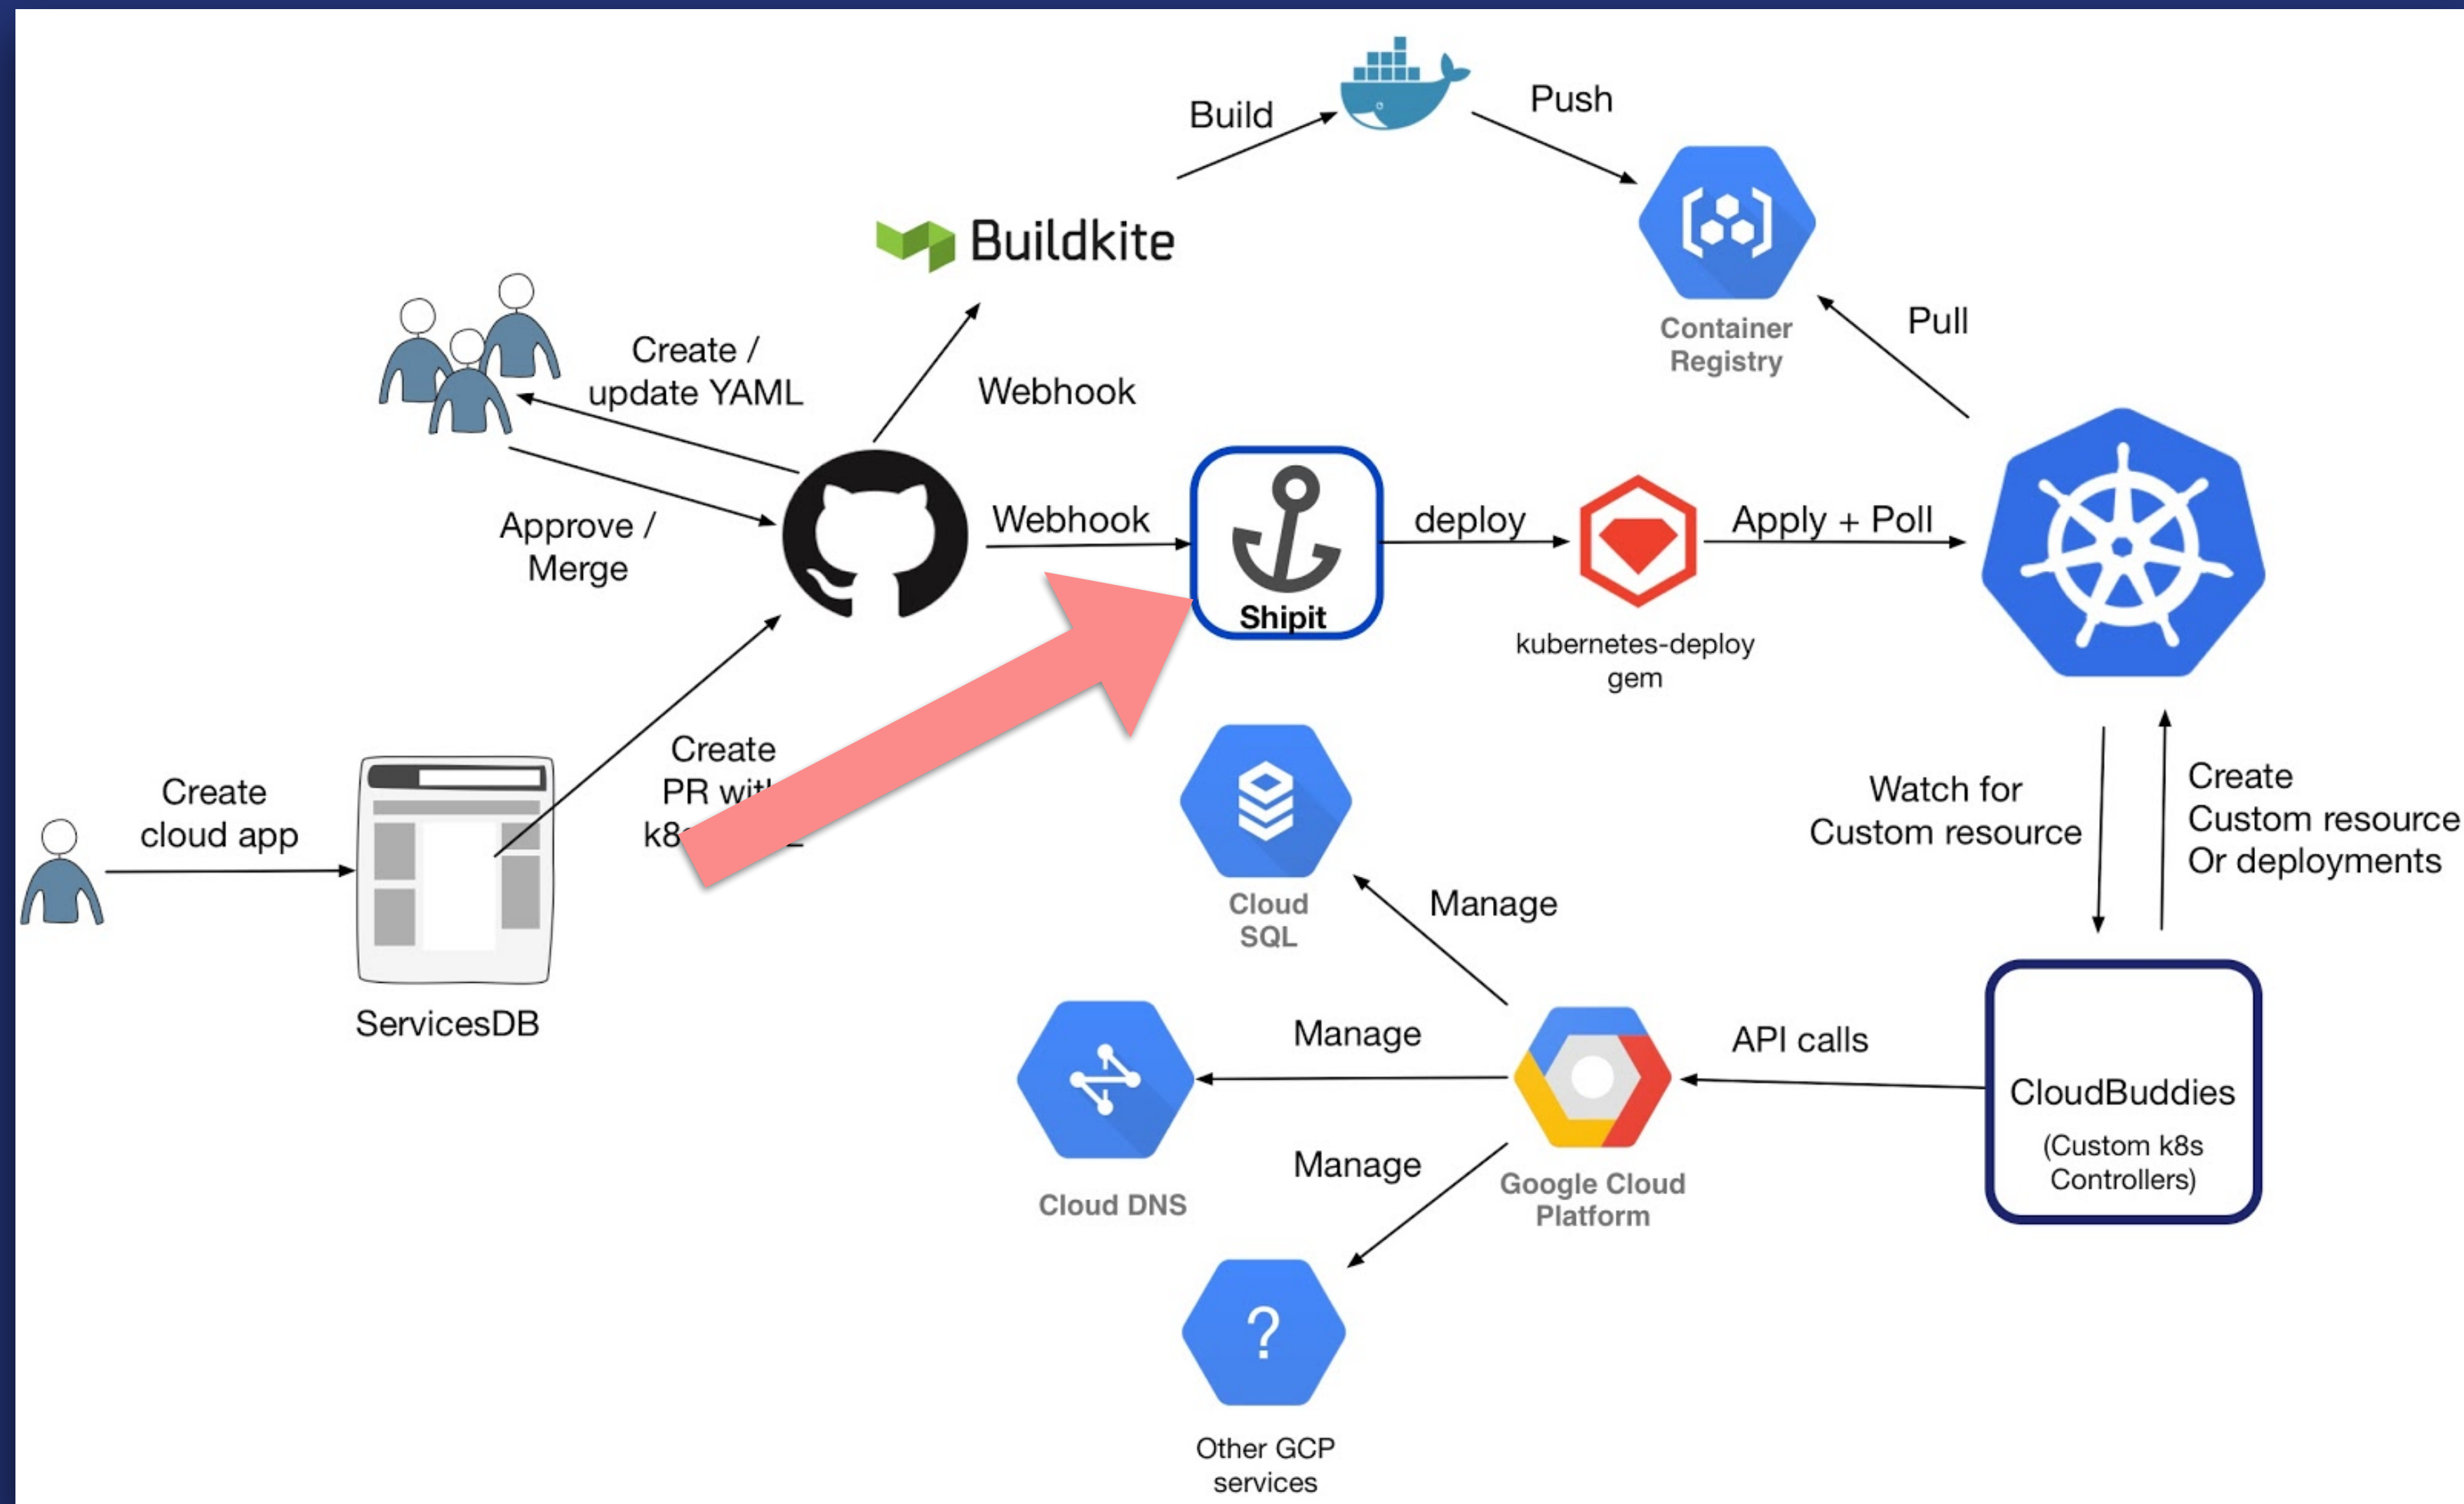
Build

Push

Buildkite

Container Registry

Pull

Create / update YAML

Webhook

Approve / Merge

Webhook

Shipit

deploy

Apply + Poll

kubernetes-deploy gem

Create cloud app

ServicesDB

Create PR wit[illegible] k8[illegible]

Cloud SQL

Manage

Watch for Custom resource

Create Custom resource Or deployments

Manage

API calls

Cloud DNS

Manage

Google Cloud Platform

CloudBuddies
(Custom k8s Controllers)

?

Other GCP services